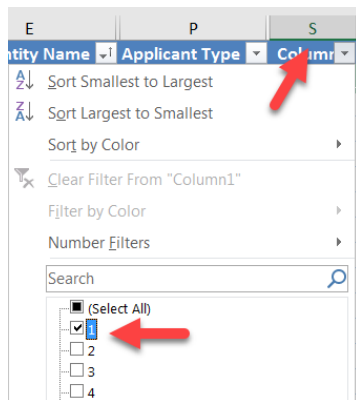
E P S

ntity Name Applicant Type Column

Sort Smallest to Largest

Sort Largest to Smallest

Sort by Color

Clear Filter From "Column1"

Filter by Color

Number Filters

Search

(Select All)

1

2

3

4